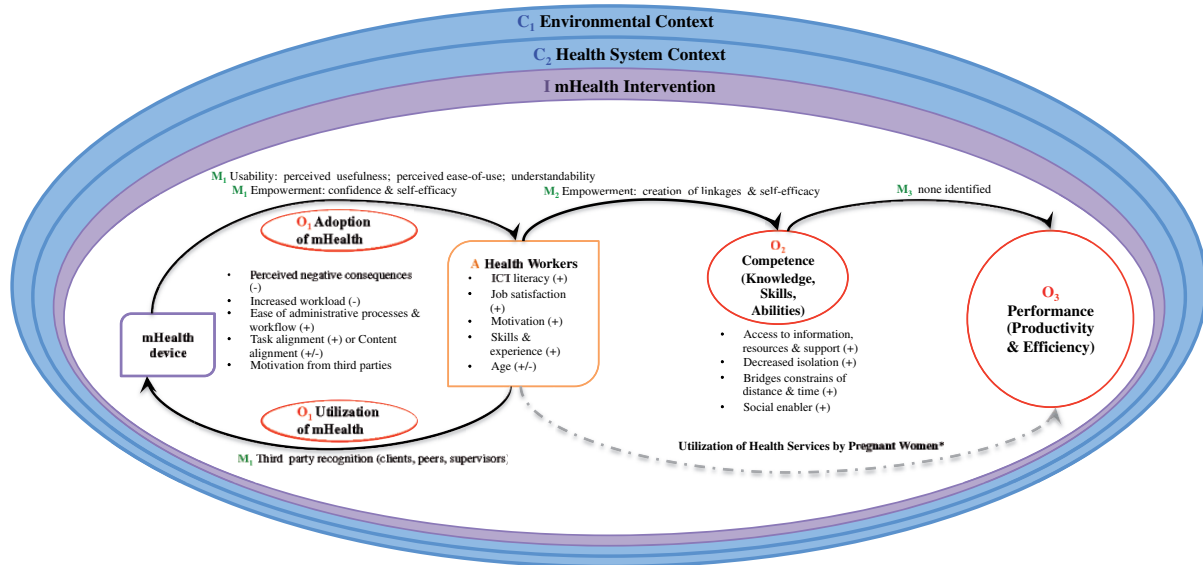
$C_1$ Environmental Context

$C_2$ Health System Context

I mHealth Intervention

$M_1$ Usability: perceived usefulness; perceived ease-of-use; understandability
$M_1$ Empowerment: confidence & self-efficacy

$M_2$ Empowerment: creation of linkages & self-efficacy

$M_3$ none identified

$O_1$ Adoption of mHealth

- Perceived negative consequences (-)
- Increased workload (-)
- Ease of administrative processes & workflow (+)
- Task alignment (+) or Content alignment (+/-)
- Motivation from third parties

mHealth device

A Health Workers
- ICT literacy (+)
- Job satisfaction (+)
- Motivation (+)
- Skills & experience (+)
- Age (+/-)

$O_2$ Competence (Knowledge, Skills, Abilities)

- Access to information, resources & support (+)
- Decreased isolation (+)
- Bridges constrains of distance & time (+)
- Social enabler (+)

$O_3$ Performance (Productivity & Efficiency)

$O_1$ Utilization of mHealth

$M_1$ Third party recognition (clients, peers, supervisors)

Utilization of Health Services by Pregnant Women*